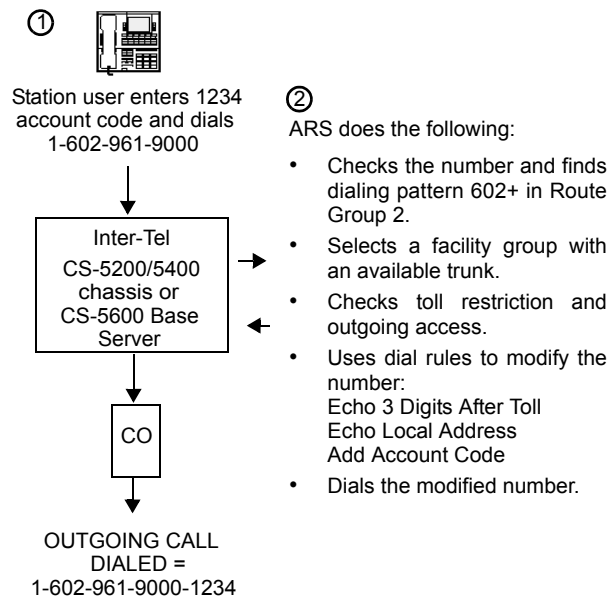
①

Station user enters 1234 account code and dials 1-602-961-9000

Inter-Tel
CS-5200/5400 chassis or CS-5600 Base Server

CO

OUTGOING CALL DIALED = 1-602-961-9000-1234

②

ARS does the following:

• Checks the number and finds dialing pattern 602+ in Route Group 2.

• Selects a facility group with an available trunk.

• Checks toll restriction and outgoing access.

• Uses dial rules to modify the number:
Echo 3 Digits After Toll
Echo Local Address
Add Account Code

• Dials the modified number.